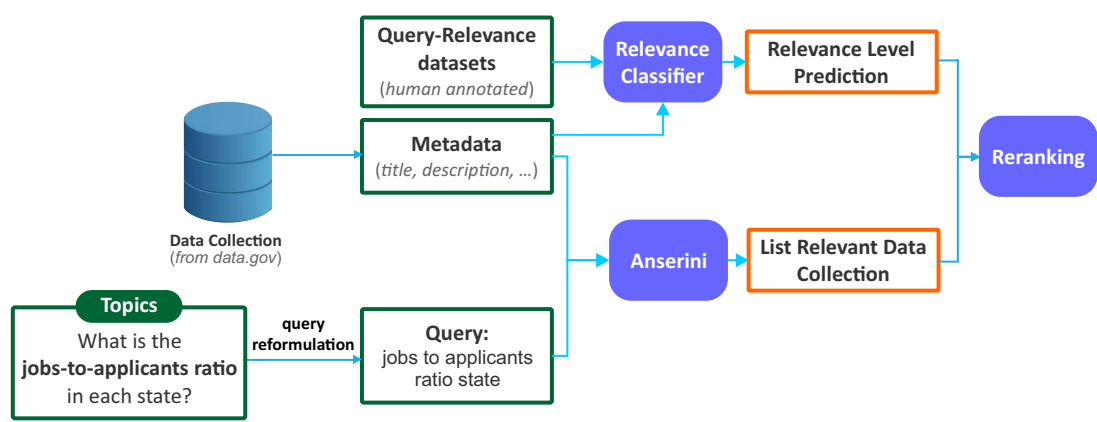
Query-Relevance datasets
(human annotated)

Relevance Classifier

Relevance Level Prediction

Metadata
(title, description, …)

Reranking

Data Collection
(from data.gov)

Anserini

List Relevant Data Collection

Topics
What is the jobs-to-applicants ratio in each state?

query reformulation

Query:
jobs to applicants ratio state